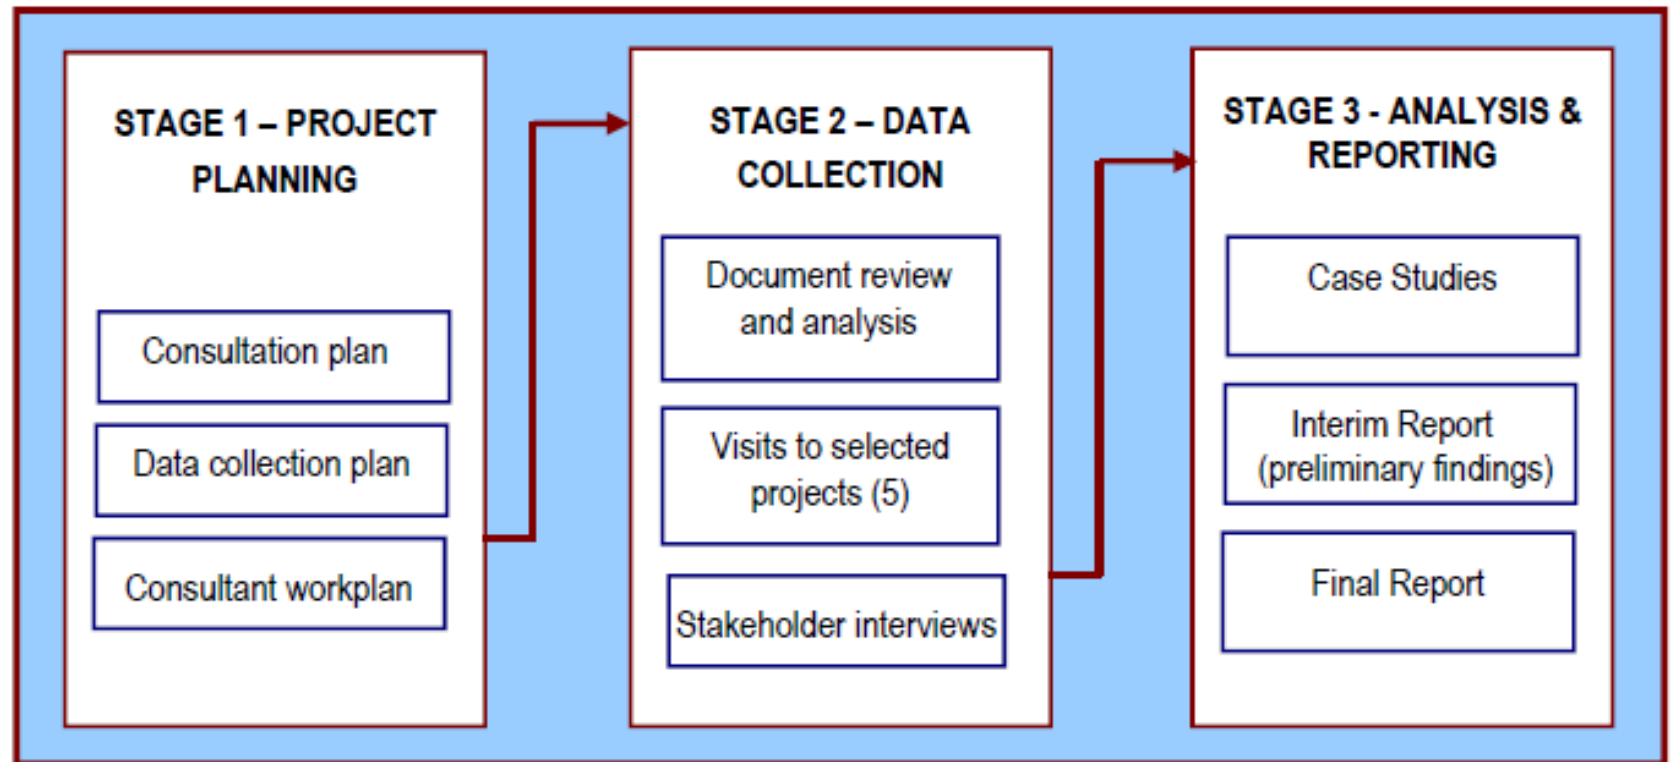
STAGE 1 – PROJECT PLANNING

Consultation plan

Data collection plan

Consultant workplan

STAGE 2 – DATA COLLECTION

Document review and analysis

Visits to selected projects (5)

Stakeholder interviews

STAGE 3 - ANALYSIS & REPORTING

Case Studies

Interim Report (preliminary findings)

Final Report